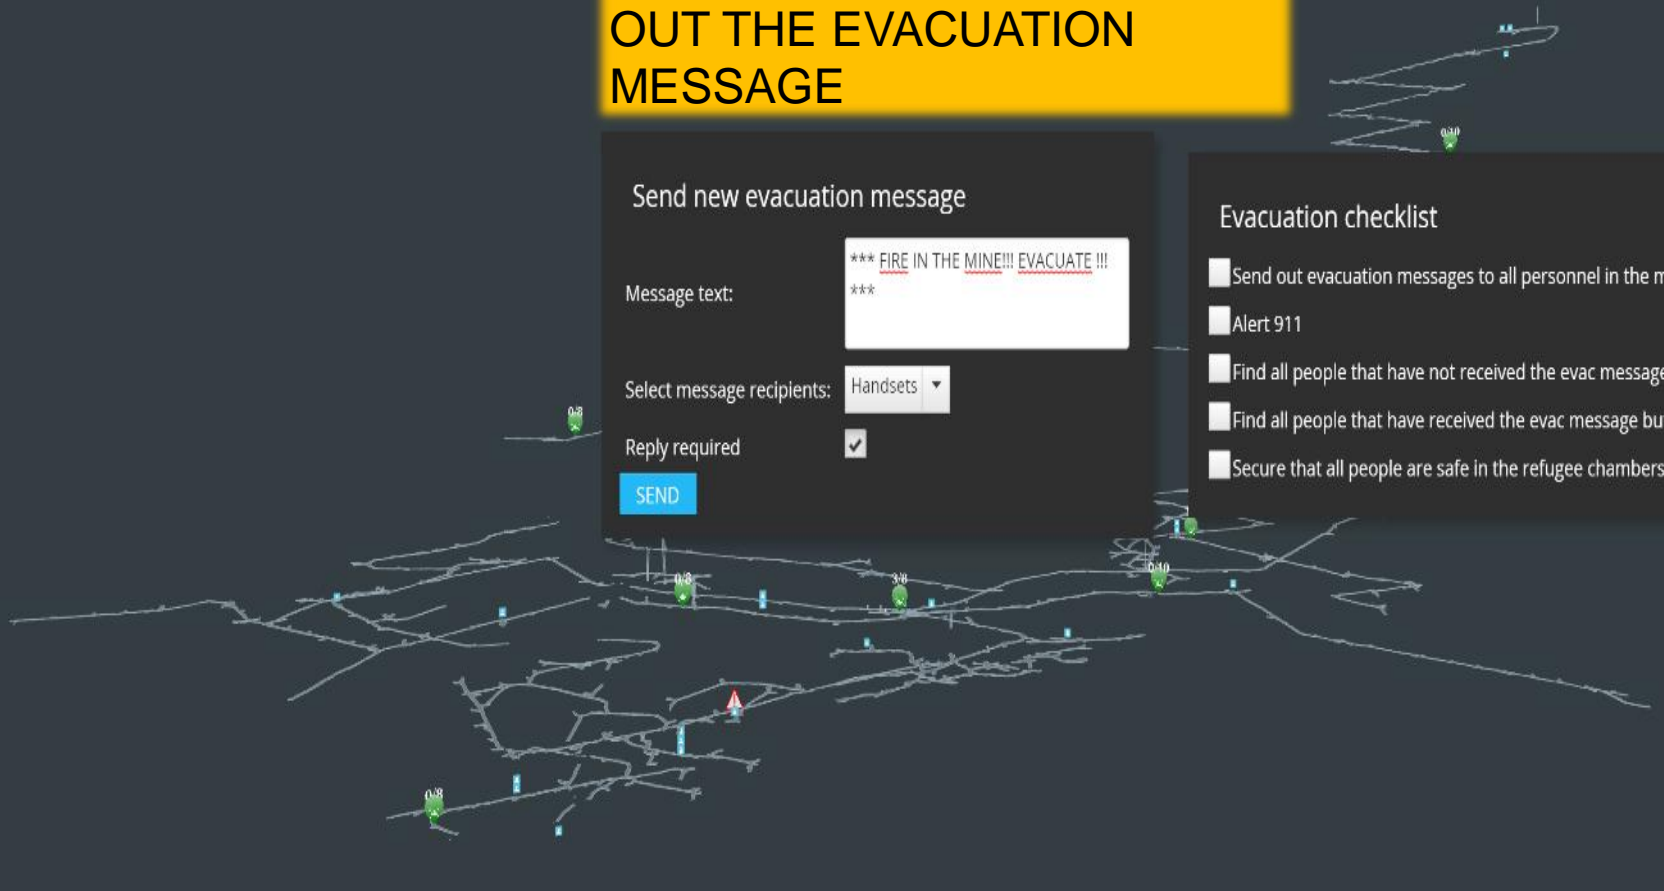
OUT THE EVACUATION MESSAGE

Send new evacuation message

Message text: *** FIRE IN THE MINE!!! EVACUATE !!! ***

Select message recipients: Handsets

Reply required

SEND

Evacuation checklist

Send out evacuation messages to all personnel in the m

Alert 911

Find all people that have not received the evac message

Find all people that have received the evac message bu

Secure that all people are safe in the refugee chambers

0/8

0/8

3/8

0/10

0/10

0/8